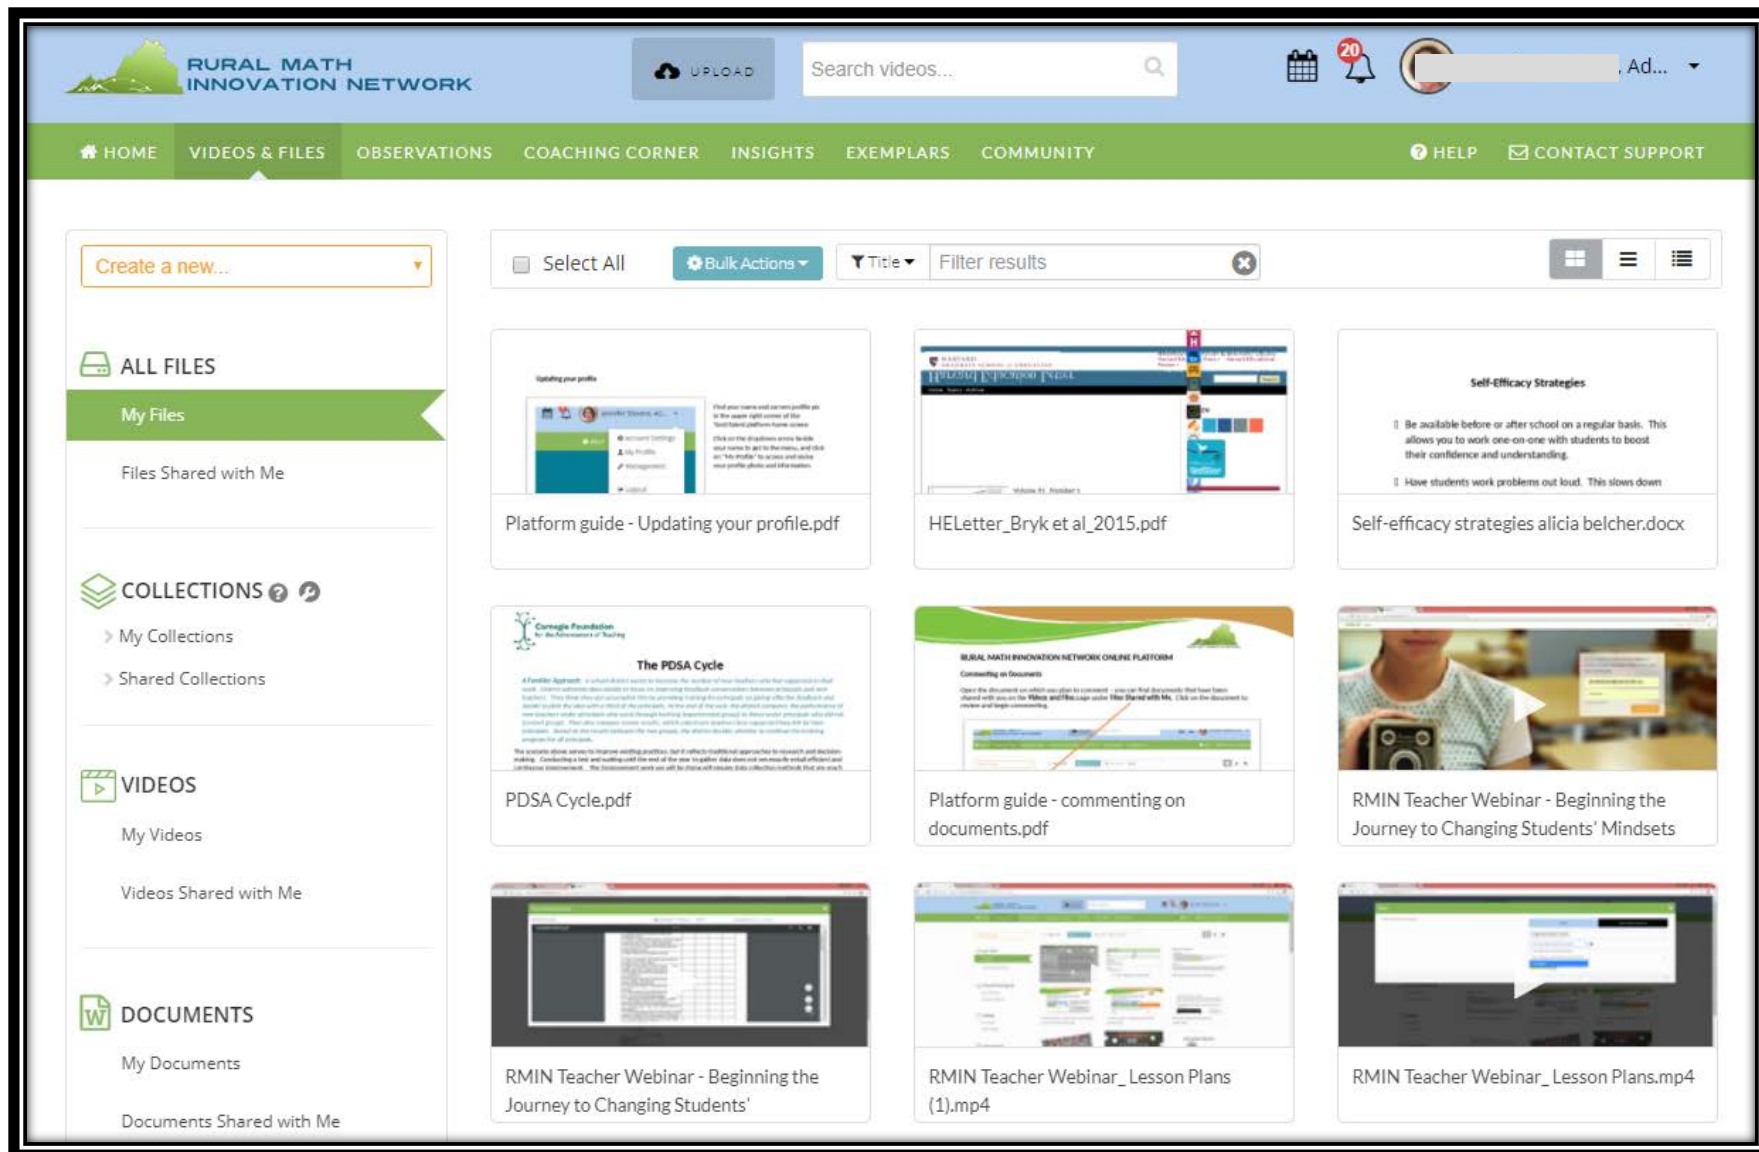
RURAL MATH INNOVATION NETWORK

UPLOAD

Search videos...

20

Ad...

HOME VIDEOS & FILES OBSERVATIONS COACHING CORNER INSIGHTS EXEMPLARS COMMUNITY HELP CONTACT SUPPORT

Create a new...

ALL FILES

My Files

Files Shared with Me

COLLECTIONS

My Collections

Shared Collections

VIDEOS

My Videos

Videos Shared with Me

DOCUMENTS

My Documents

Documents Shared with Me

Select All Bulk Actions Title Filter results

Updating your profile

Platform guide - Updating your profile.pdf

HELetter_Bryk et al_2015.pdf

Self-Efficacy Strategies

Be available before or after school on a regular basis. This allows you to work one-on-one with students to boost their confidence and understanding.

Have students work problems out loud. This slows down

Self-efficacy strategies alicia belcher.docx

Carnegie Foundation

The PDSA Cycle

PDSA Cycle.pdf

RURAL MATH INNOVATION NETWORK ONLINE PLATFORM

Commenting on Documents

Platform guide - commenting on documents.pdf

RMIN Teacher Webinar - Beginning the Journey to Changing Students' Mindsets

RMIN Teacher Webinar - Beginning the Journey to Changing Students'

RMIN Teacher Webinar_ Lesson Plans (1).mp4

RMIN Teacher Webinar_ Lesson Plans.mp4